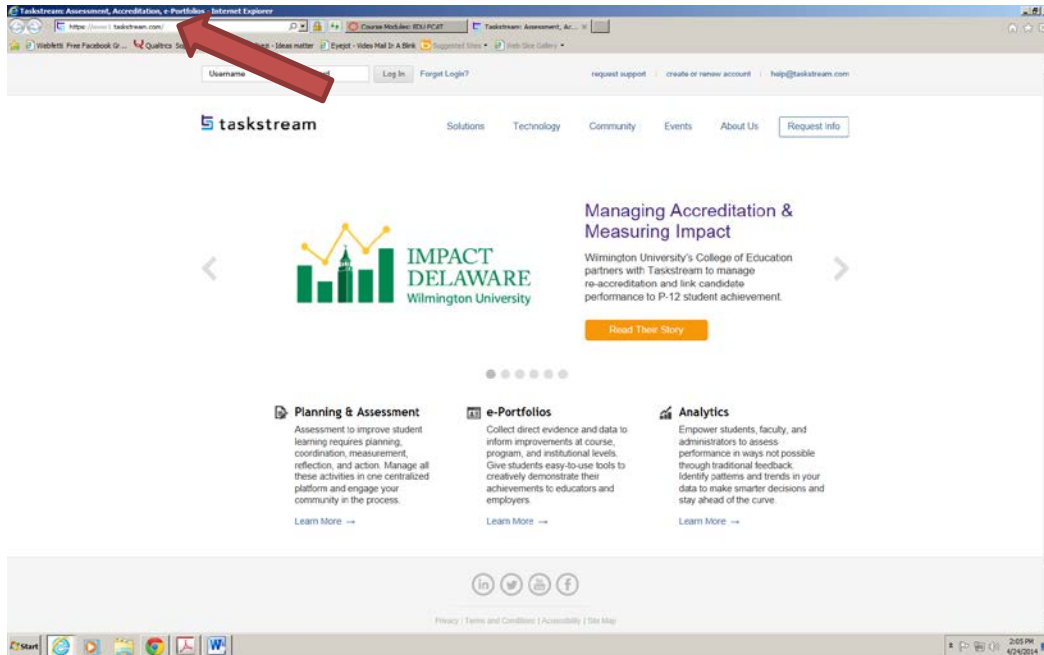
Taskstream: Assessment, Accreditation, e-Portfolios - Internet Explorer

https://www1.taskstream.com/

Course Modules: EDU PCAT

Taskstream: Assessment, Ac...

Webfetti Free Facebook Gr...

Qualtrics

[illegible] - Ideas matter

Eyejot - Video Mail In A Blink

Suggested Sites

Web Slice Gallery

Username

Log In

Forget Login?

request support | create or renew account | help@taskstream.com

taskstream

Solutions

Technology

Community

Events

About Us

Request Info

IMPACT DELAWARE

Wilmington University

Managing Accreditation & Measuring Impact

Wilmington University's College of Education partners with Taskstream to manage re-accreditation and link candidate performance to P-12 student achievement.

Read Their Story

Planning & Assessment

Assessment to improve student learning requires planning, coordination, measurement, reflection, and action. Manage all these activities in one centralized platform and engage your community in the process.

Learn More →

e-Portfolios

Collect direct evidence and data to inform improvements at course, program, and institutional levels. Give students easy-to-use tools to creatively demonstrate their achievements to educators and employers.

Learn More →

Analytics

Empower students, faculty, and administrators to assess performance in ways not possible through traditional feedback. Identify patterns and trends in your data to make smarter decisions and stay ahead of the curve.

Learn More →

Privacy | Terms and Conditions | Accessibility | Site Map

Start

2:05 PM
4/24/2014